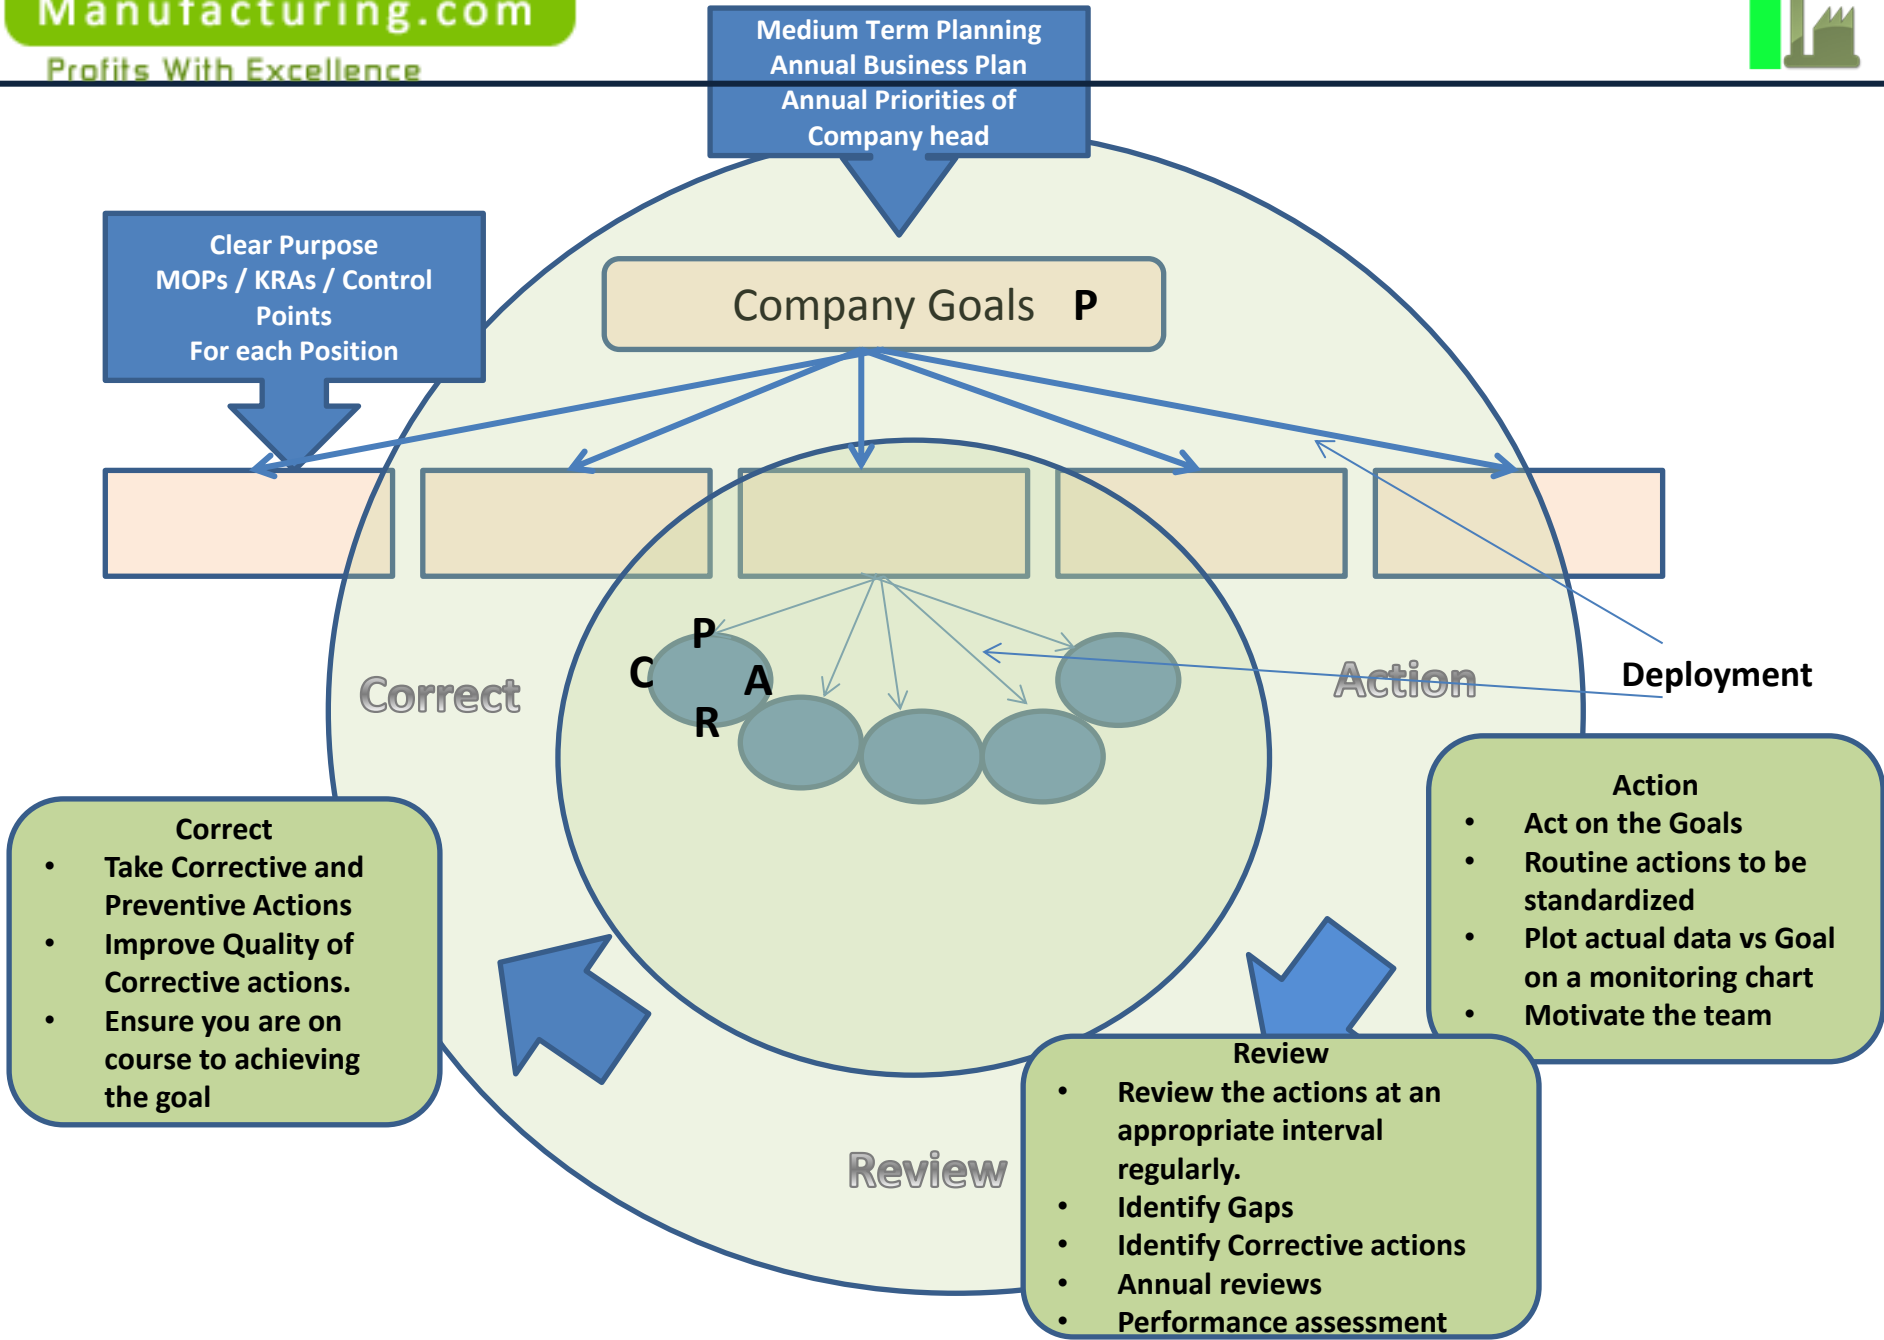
Manufacturing.com
Profits With Excellence

Medium Term Planning
Annual Business Plan
Annual Priorities of Company head

Clear Purpose
MOPs / KRAs / Control Points
For each Position

Company Goals P

P
C
A
R

Correct

Action

Deployment

Review

Correct
• Take Corrective and Preventive Actions
• Improve Quality of Corrective actions.
• Ensure you are on course to achieving the goal

Action
• Act on the Goals
• Routine actions to be standardized
• Plot actual data vs Goal on a monitoring chart
• Motivate the team

Review
• Review the actions at an appropriate interval regularly.
• Identify Gaps
• Identify Corrective actions
• Annual reviews
• Performance assessment